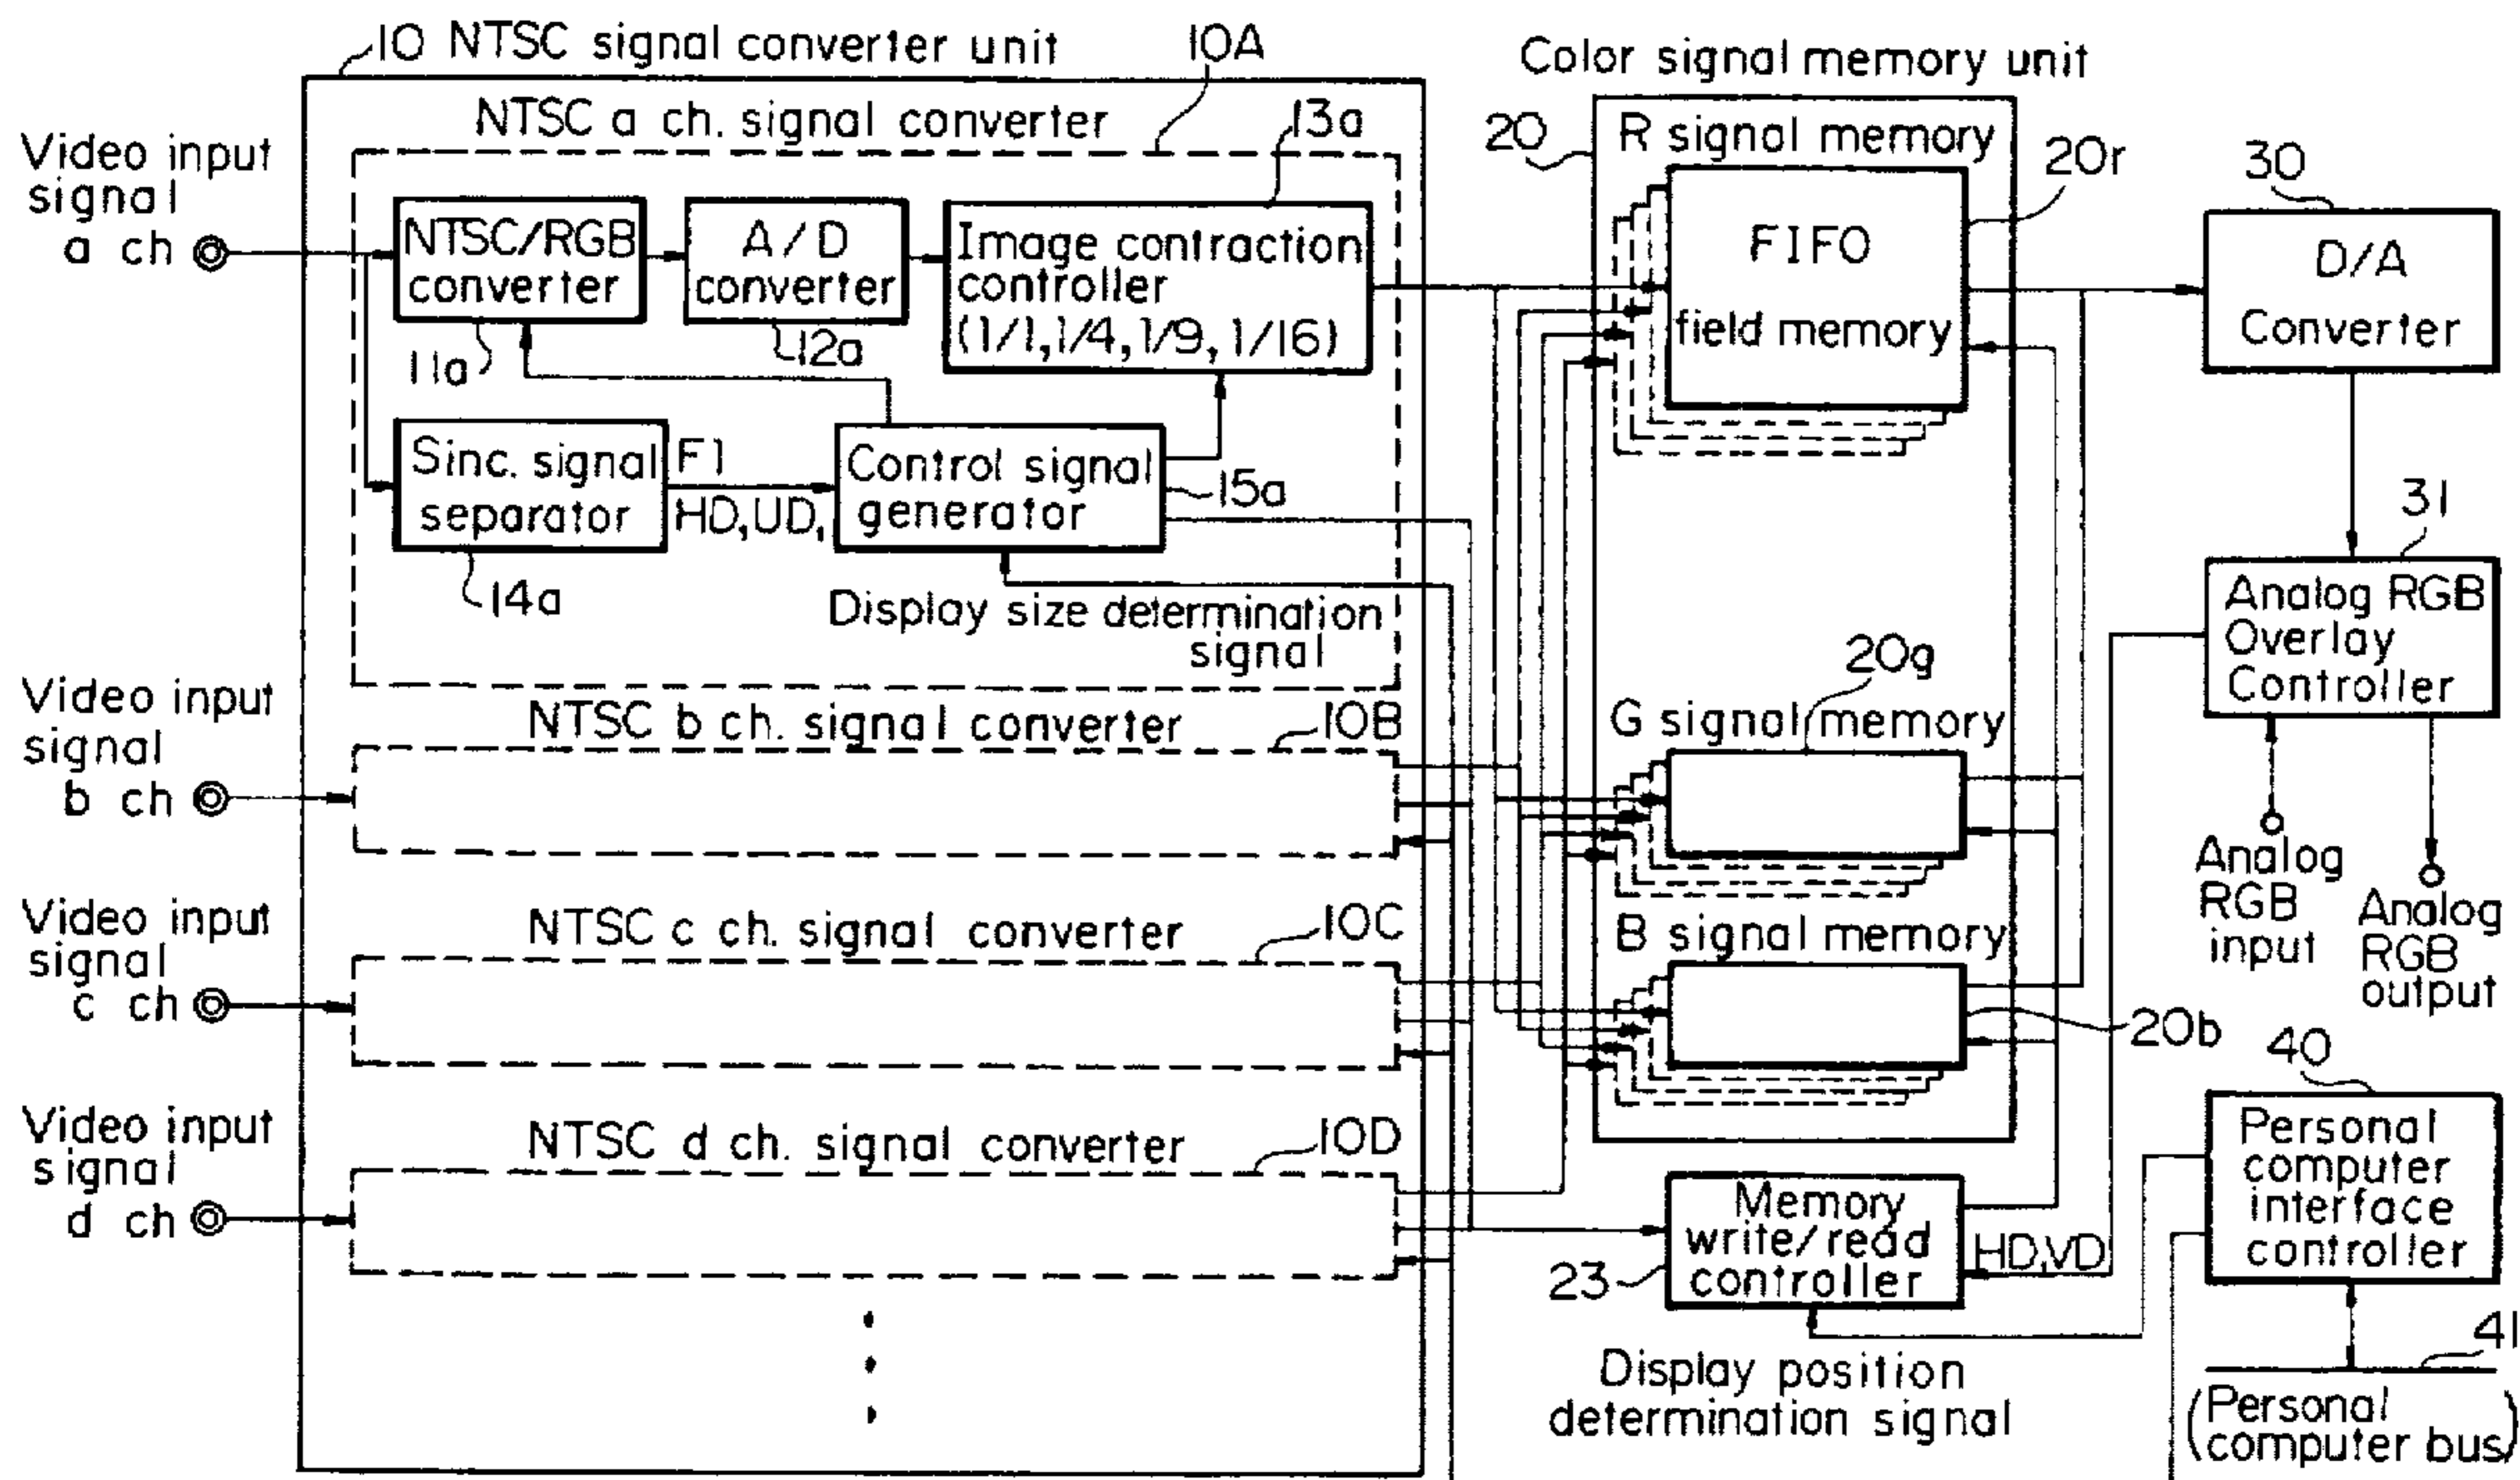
10 NTSC signal converter unit
10A
NTSC a ch. signal converter
13a
Video input signal a ch
NTSC/RGB converter
A / D converter
Image contraction controller (1/1, 1/4, 1/9, 1/16)
11a
12a
Sinc. signal separator
F1
HD, UD,
Control signal generator
15a
14a
Display size determination signal
Video input signal b ch
NTSC b ch. signal converter
10B
Video input signal c ch
NTSC c ch. signal converter
10C
Video input signal d ch
NTSC d ch. signal converter
10D
Color signal memory unit
20
R signal memory
20r
FIFO
field memory
20g
G signal memory
B signal memory
20b
23
Memory write/read controller
HD, VD
Display position determination signal
30
D/A Converter
31
Analog RGB Overlay Controller
Analog RGB input
Analog RGB output
40
Personal computer interface controller
41
(Personal computer bus)